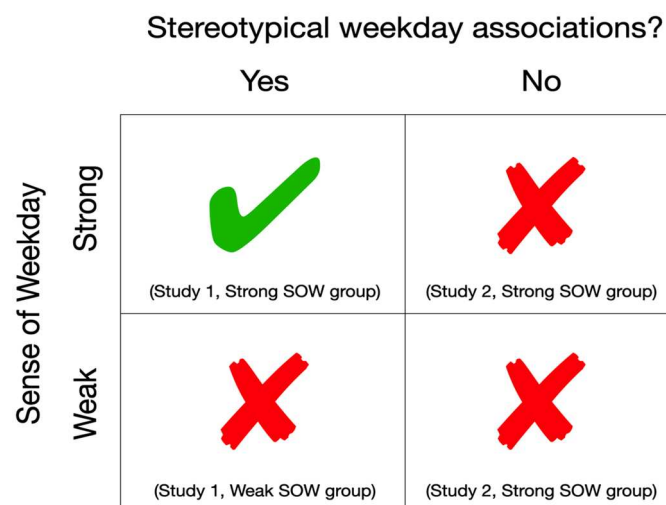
Stereotypical weekday associations?

| | Yes | No |
|---|---|---|
| **Sense of Weekday: Strong** | (Study 1, Strong SOW group) | (Study 2, Strong SOW group) |
| **Sense of Weekday: Weak** | (Study 1, Weak SOW group) | (Study 2, Strong SOW group) |